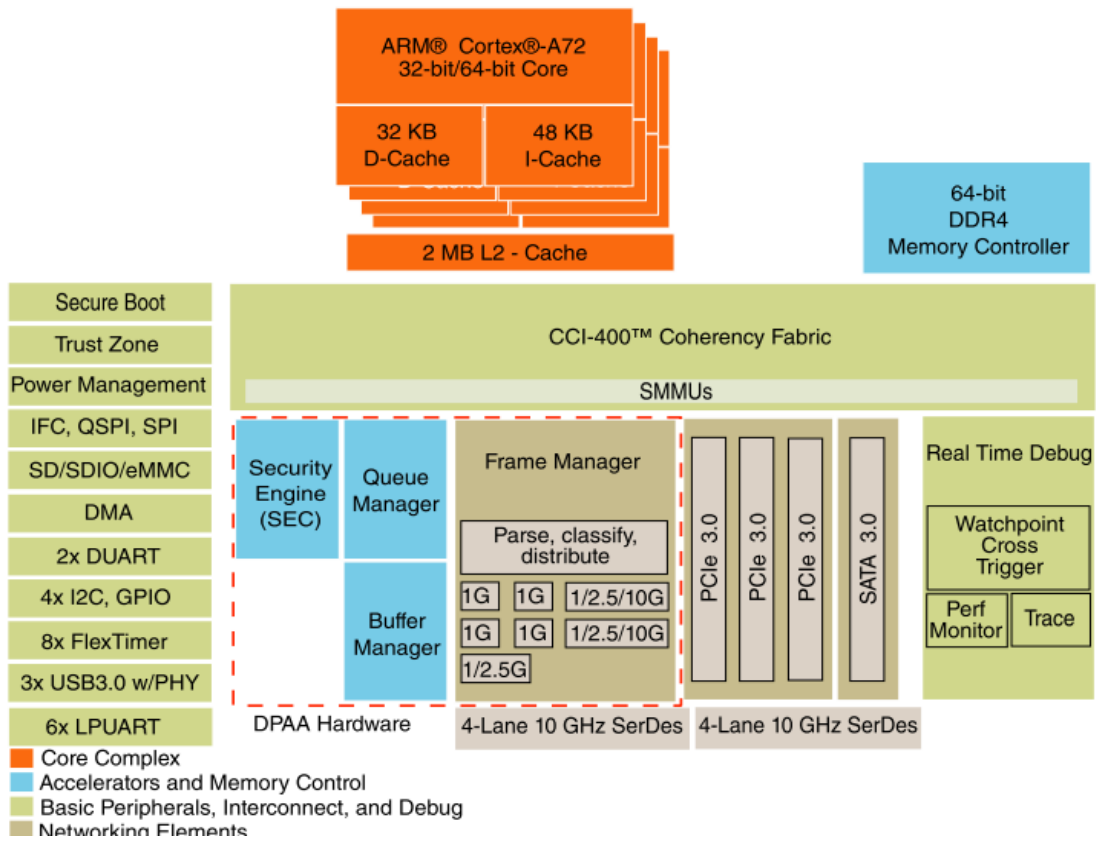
ARM® Cortex®-A72
32-bit/64-bit Core

32 KB
D-Cache

48 KB
I-Cache

2 MB L2 - Cache

64-bit
DDR4
Memory Controller

Secure Boot
Trust Zone
Power Management
IFC, QSPI, SPI
SD/SDIO/eMMC
DMA
2x DUART
4x I2C, GPIO
8x FlexTimer
3x USB3.0 w/PHY
6x LPUART

CCI-400™ Coherency Fabric

SMMUs

Security Engine (SEC)

Queue Manager

Buffer Manager

Frame Manager

Parse, classify, distribute

1G
1G
1/2.5/10G
1G
1G
1/2.5/10G
1/2.5G

PCIe 3.0
PCIe 3.0
PCIe 3.0
SATA 3.0

Real Time Debug

Watchpoint Cross Trigger

Perf Monitor

Trace

DPAA Hardware

4-Lane 10 GHz SerDes

4-Lane 10 GHz SerDes

Core Complex
Accelerators and Memory Control
Basic Peripherals, Interconnect, and Debug
Networking Elements